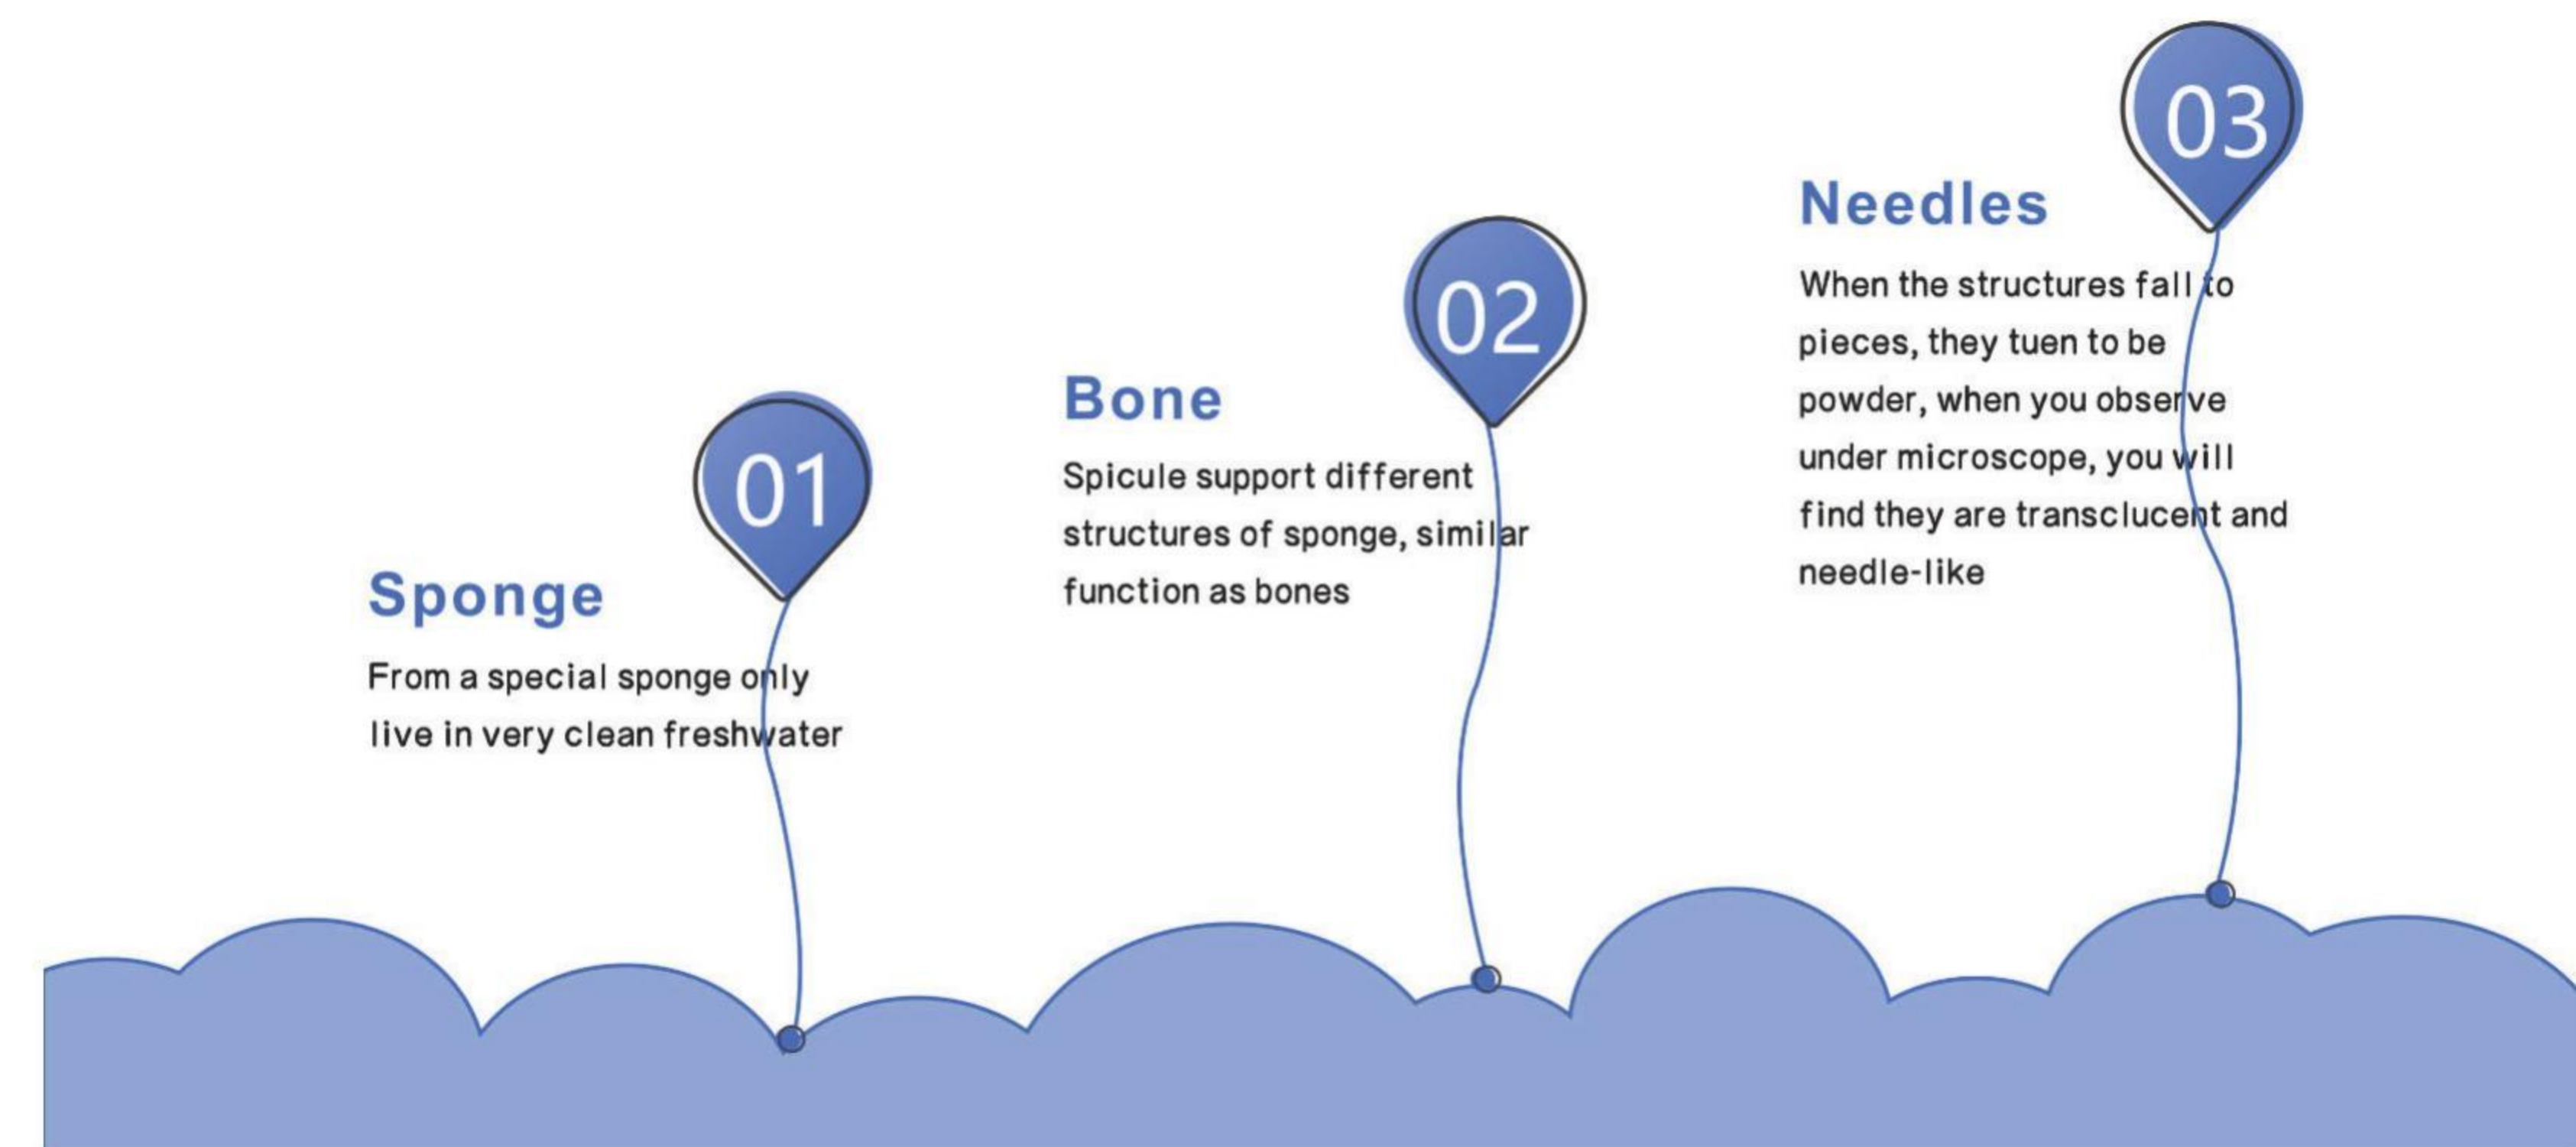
01

Sponge

From a special sponge only live in very clean freshwater

02

Bone

Spicule support different structures of sponge, similar function as bones

03

Needles

When the structures fall to pieces, they tuen to be powder, when you observe under microscope, you will find they are transclucent and needle-like